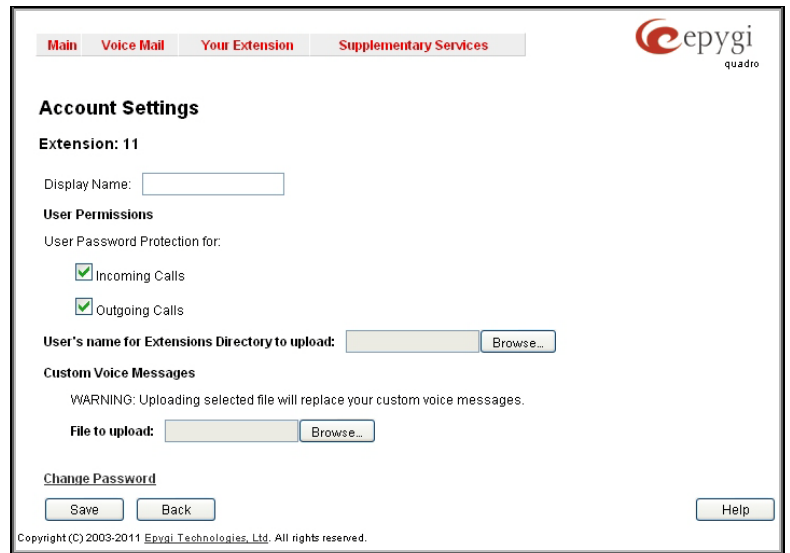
Main Voice Mail Your Extension Supplementary Services

epygi quadro

Account Settings

Extension: 11

Display Name:

User Permissions

User Password Protection for:

Incoming Calls

Outgoing Calls

User's name for Extensions Directory to upload: Browse...

Custom Voice Messages

WARNING: Uploading selected file will replace your custom voice messages.

File to upload: Browse...

Change Password

Save Back Help

Copyright (C) 2003-2011 Epygi Technologies, Ltd. All rights reserved.